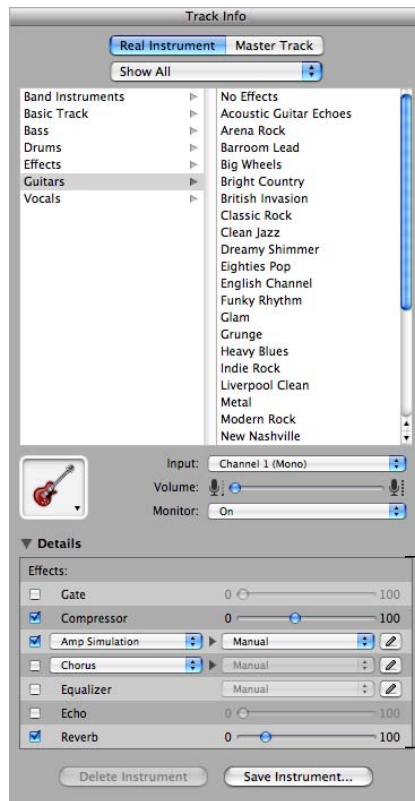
Track Info

Real Instrument | Master Track

Show All

Band Instruments
Basic Track
Bass
Drums
Effects
Guitars
Vocals

No Effects
Acoustic Guitar Echoes
Arena Rock
Barroom Lead
Big Wheels
Bright Country
British Invasion
Classic Rock
Clean Jazz
Dreamy Shimmer
Eighties Pop
English Channel
Funky Rhythm
Glam
Grunge
Heavy Blues
Indie Rock
Liverpool Clean
Metal
Modern Rock
New Nashville

Input: Channel 1 (Mono)
Volume:
Monitor: On

Details

Effects:

Gate 0 100
Compressor 0 100
Amp Simulation Manual
Chorus Manual
Equalizer Manual
Echo 0 100
Reverb 0 100

Delete Instrument | Save Instrument...